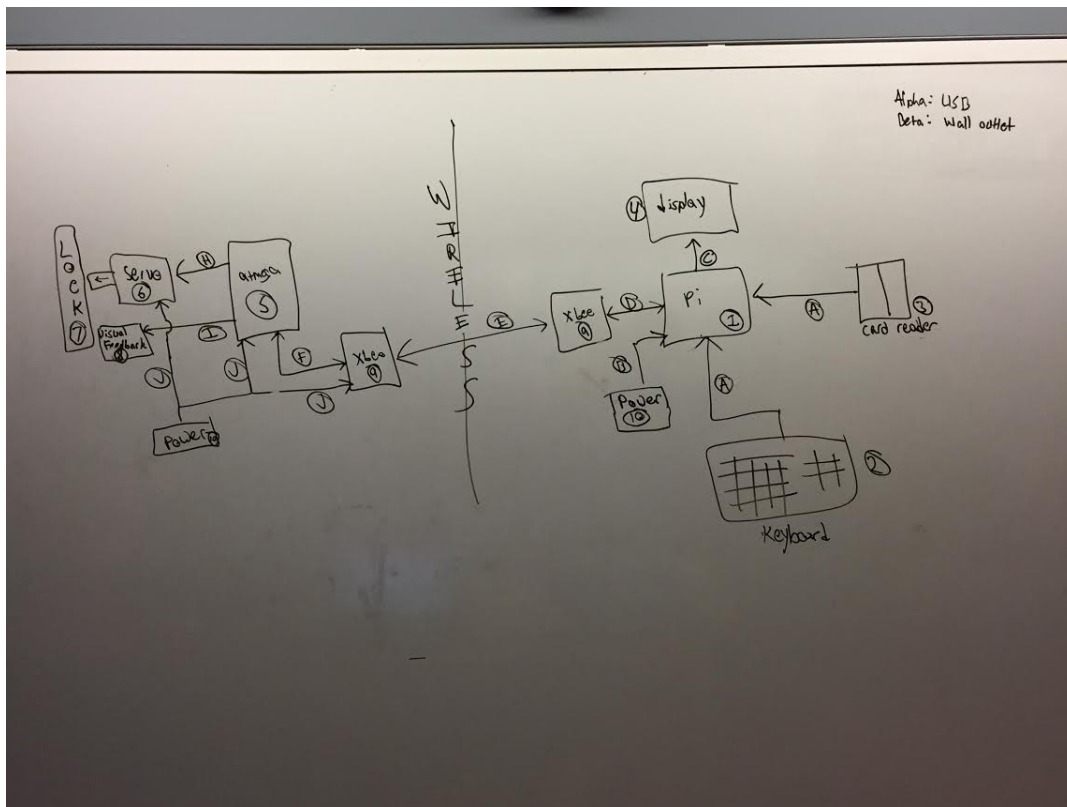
Alpha: USB
Beta: Wall outlet

W
I
R
E
L
E
S
S

LOCK ⑦

Servo ⑥

Ⓗ

atmega ⑤

Visual Feedback ⑧

Ⓘ

Ⓙ

Ⓙ

Ⓕ

Ⓙ

Xbee ⑨

Power ⑩

Ⓔ

Xbee ⑨

Ⓓ

Ⓑ

Power ⑩

④ display

Ⓒ

Pi ①

Ⓐ

card reader ③

Ⓐ

②

Keyboard